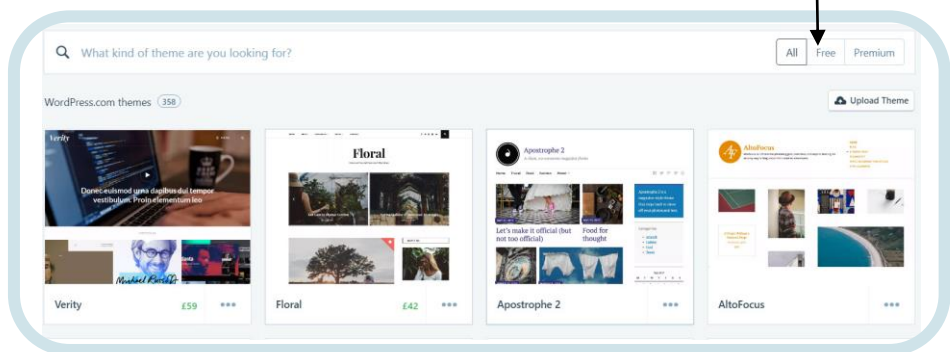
What kind of theme are you looking for?

All Free Premium

WordPress.com themes 358

Upload Theme

Verity

Donec euismod urna dapibus dui tempor vestibulum. Proin elementum leo

Verity £59 •••

Floral

Floral £42 •••

Apostrophe 2

Let's make it official (but not too official)

Food for thought

Apostrophe 2 •••

AltoFocus

AltoFocus •••